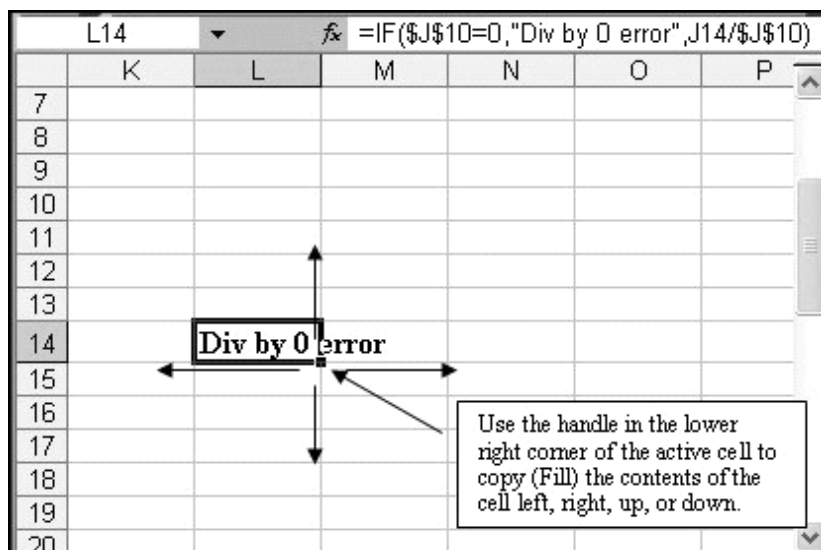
L14 $f_x$ =IF($J$10=0,"Div by 0 error",J14/$J$10)

| | K | L | M | N | O | P |
|---|---|---|---|---|---|---|
| 7 | | | | | | |
| 8 | | | | | | |
| 9 | | | | | | |
| 10 | | | | | | |
| 11 | | | | | | |
| 12 | | | | | | |
| 13 | | | | | | |
| 14 | | Div by 0 error | | | | |
| 15 | | | | | | |
| 16 | | | | | | |
| 17 | | | | | | |
| 18 | | | | | | |
| 19 | | | | | | |
| 20 | | | | | | |

Use the handle in the lower right corner of the active cell to copy (Fill) the contents of the cell left, right, up, or down.